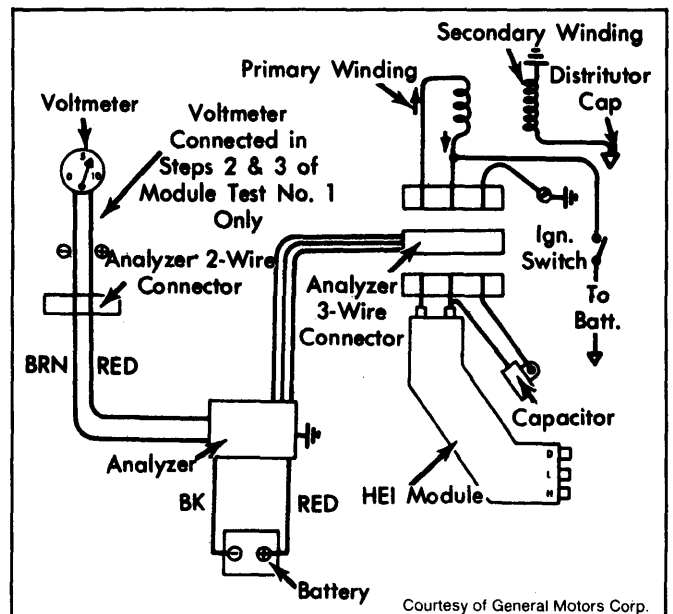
Secondary Winding
Primary Winding
Distributor Cap
Voltmeter
Voltmeter Connected in Steps 2 & 3 of Module Test No. 1 Only
0
5
10
⊖ ⊕
Analyzer 2-Wire Connector
Ign. Switch
To Batt.
Analyzer 3-Wire Connector
BRN
RED
Capacitor
Analyzer
BK
RED
HEI Module
D
L
N
⊖ ⊕
Battery
Courtesy of General Motors Corp.